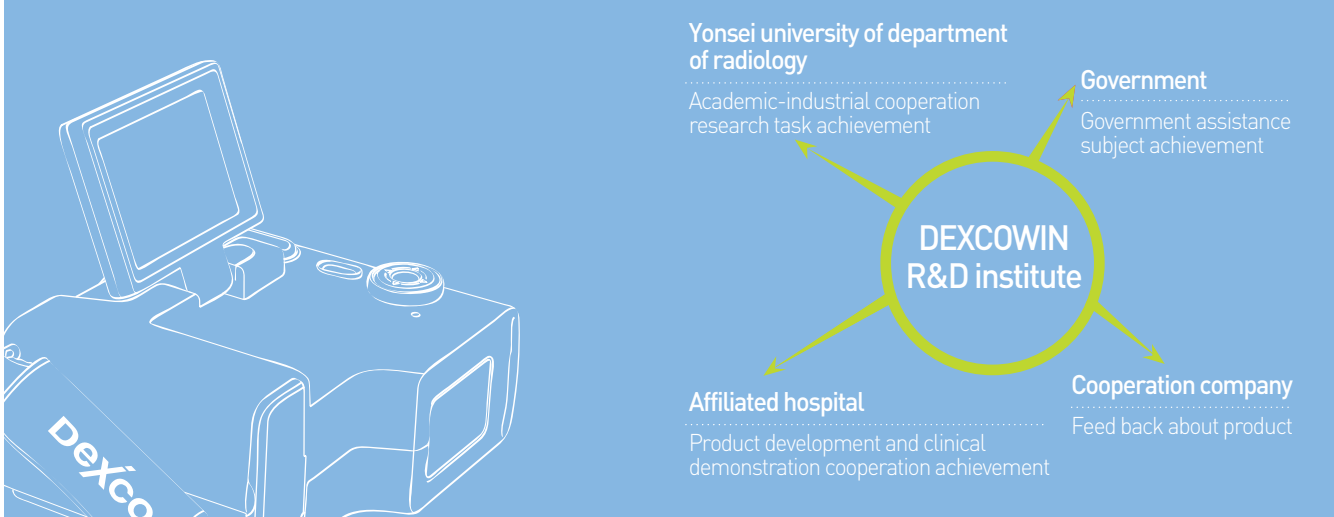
Dexco

Yonsei university of department of radiology

Academic-industrial cooperation research task achievement

Government

Government assistance subject achievement

DEXCOWIN R&D institute

Affiliated hospital

Product development and clinical demonstration cooperation achievement

Cooperation company

Feed back about product